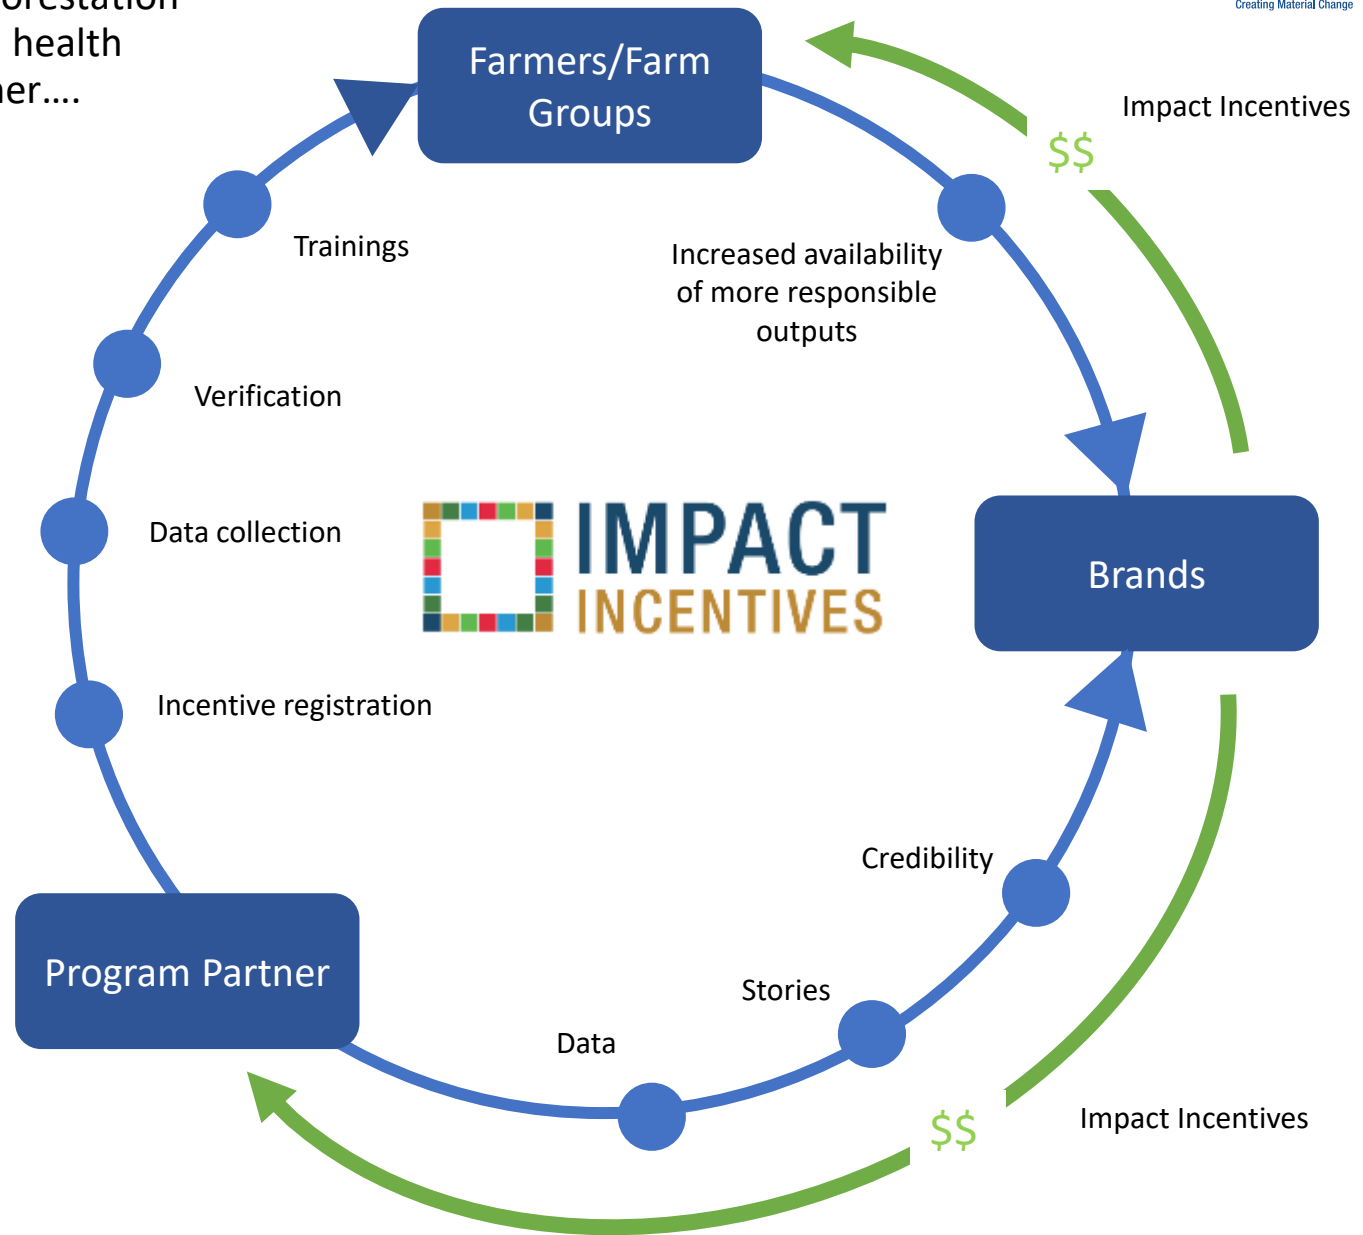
orestation
health
ner….

Creating Material Change

Farmers/Farm Groups

Impact Incentives

$$

Trainings

Increased availability of more responsible outputs

Verification

Data collection

IMPACT INCENTIVES

Brands

Incentive registration

Credibility

Program Partner

Stories

Data

$$

Impact Incentives